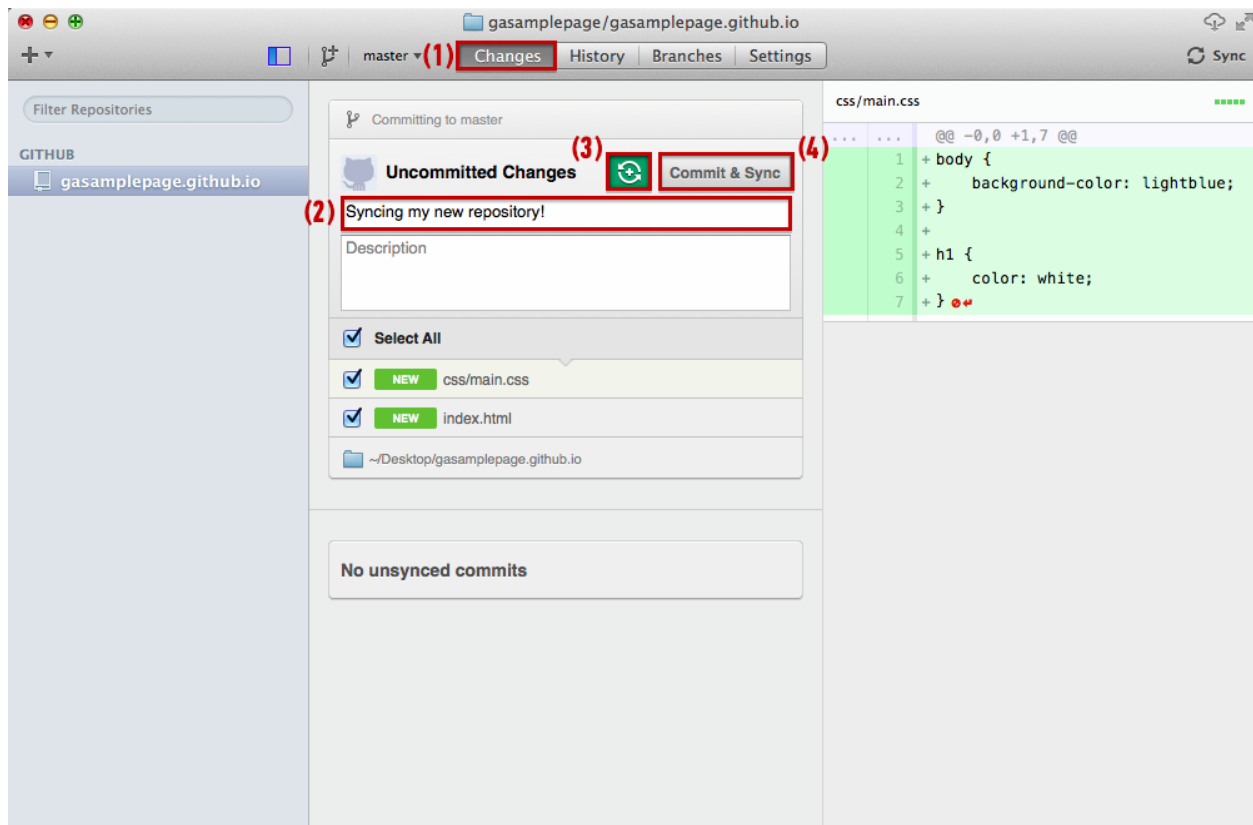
gasamplepage/gasamplepage.github.io

master (1) Changes History Branches Settings Sync

Filter Repositories

GITHUB

gasamplepage.github.io

Committing to master

(3) (4)

Uncommitted Changes Commit & Sync

(2) Syncing my new repository!

Description

Select All

NEW css/main.css

NEW index.html

~/Desktop/gasamplepage.github.io

No unsynced commits

css/main.css

... ... @@ -0,0 +1,7 @@

1 + body {
2 + background-color: lightblue;
3 + }
4 +
5 + h1 {
6 + color: white;
7 + }